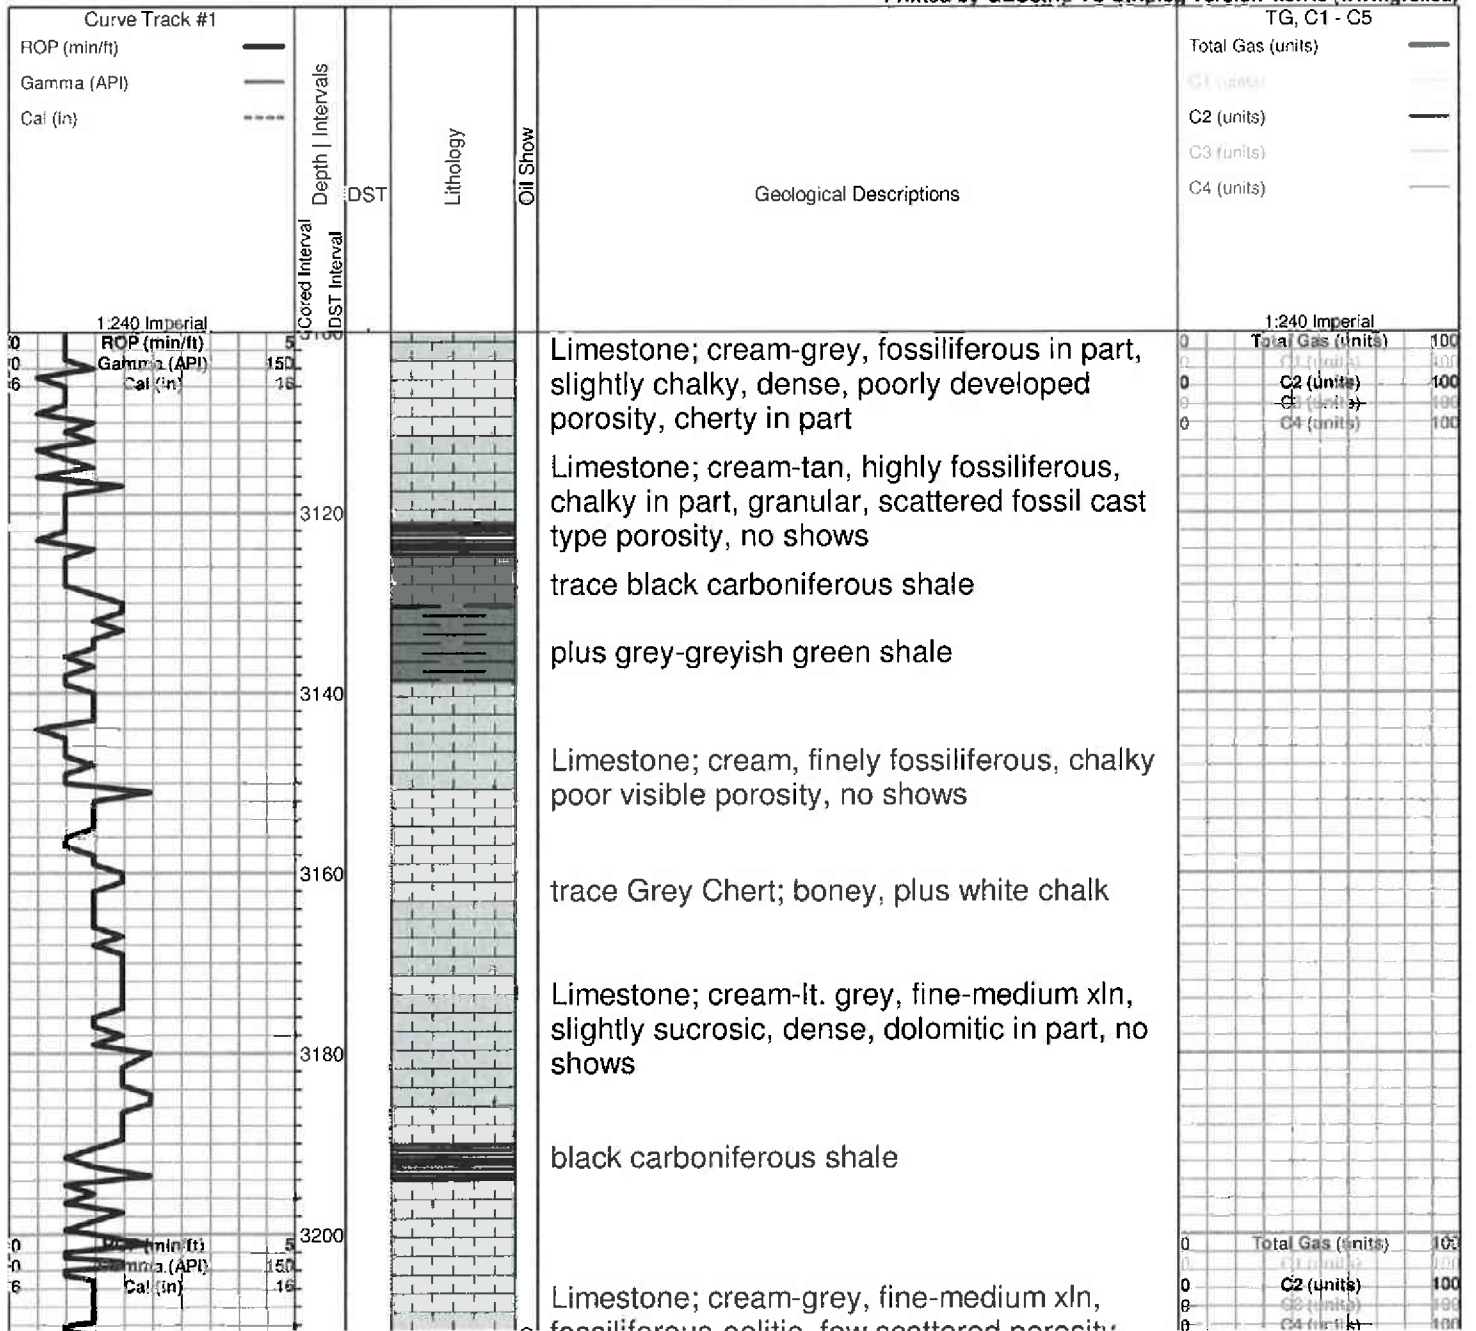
Curve Track #1
ROP (min/ft)
Gamma (API)
Cal (in)
1:240 Imperial

Cored Interval
DST Interval
Depth | Intervals
DST
Lithology
Oil Show
Geological Descriptions

TG, C1 - C5
Total Gas (units)
C1 (units)
C2 (units)
C3 (units)
C4 (units)
1:240 Imperial

0 ROP (min/ft) 5
0 Gamma (API) 150
6 Cal (in) 16

Total Gas (units) 100
C1 (units) 100
C2 (units) 100
C3 (units) 100
C4 (units) 100

Limestone; cream-grey, fossiliferous in part, slightly chalky, dense, poorly developed porosity, cherty in part

Limestone; cream-tan, highly fossiliferous, chalky in part, granular, scattered fossil cast type porosity, no shows

trace black carboniferous shale

plus grey-greyish green shale

Limestone; cream, finely fossiliferous, chalky poor visible porosity, no shows

trace Grey Chert; boney, plus white chalk

Limestone; cream-lt. grey, fine-medium xln, slightly sucrosic, dense, dolomitic in part, no shows

black carboniferous shale

Limestone; cream-grey, fine-medium xln, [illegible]

3120
3140
3160
3180
3200

0 ROP (min/ft) 5
0 Gamma (API) 150
6 Cal (in) 16

Total Gas (units) 100
C1 (units) 100
C2 (units) 100
C3 (units) 100
C4 (units) 100